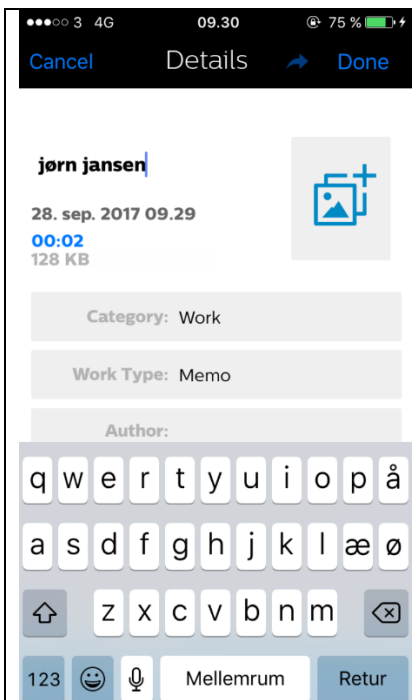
●●●○○ 3 4G 09.30 75 %

Cancel Details Done

jørn jansen

28. sep. 2017 09.29

00:02

128 KB

Category: Work

Work Type: Memo

Author:

q w e r t y u i o p å

a s d f g h j k l æ ø

z x c v b n m

123 Mellemrum Retur